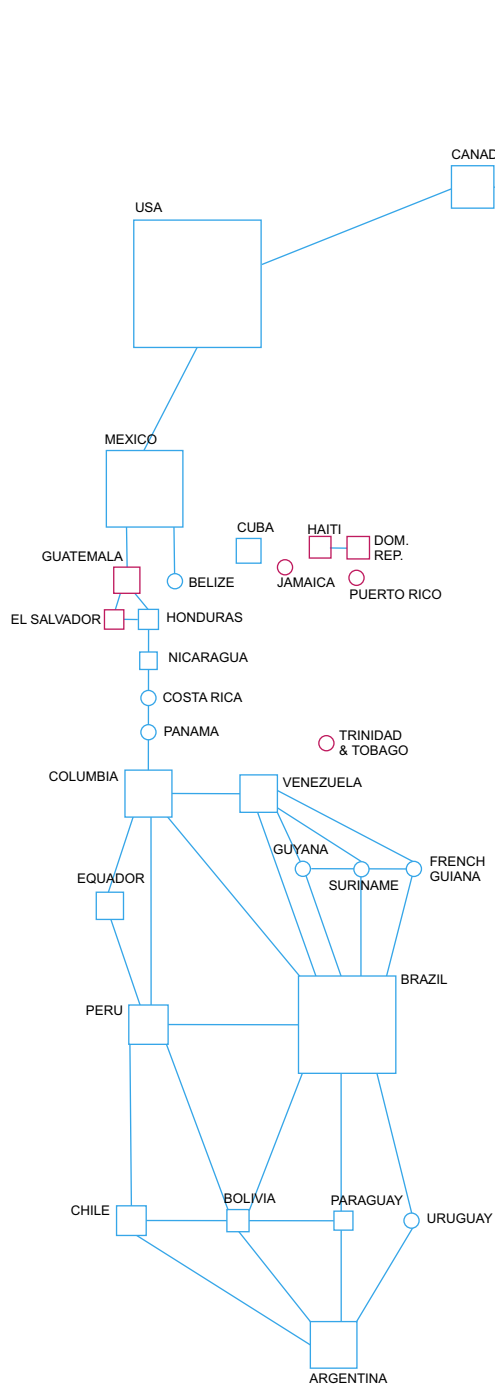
CANAD

USA

MEXICO

CUBA

HAITI

DOM. REP.

GUATEMALA

BELIZE

JAMAICA

PUERTO RICO

EL SALVADOR

HONDURAS

NICARAGUA

COSTA RICA

PANAMA

TRINIDAD & TOBAGO

COLUMBIA

VENEZUELA

GUYANA

FRENCH GUIANA

SURINAME

EQUADOR

BRAZIL

PERU

CHILE

BOLIVIA

PARAGUAY

URUGUAY

ARGENTINA